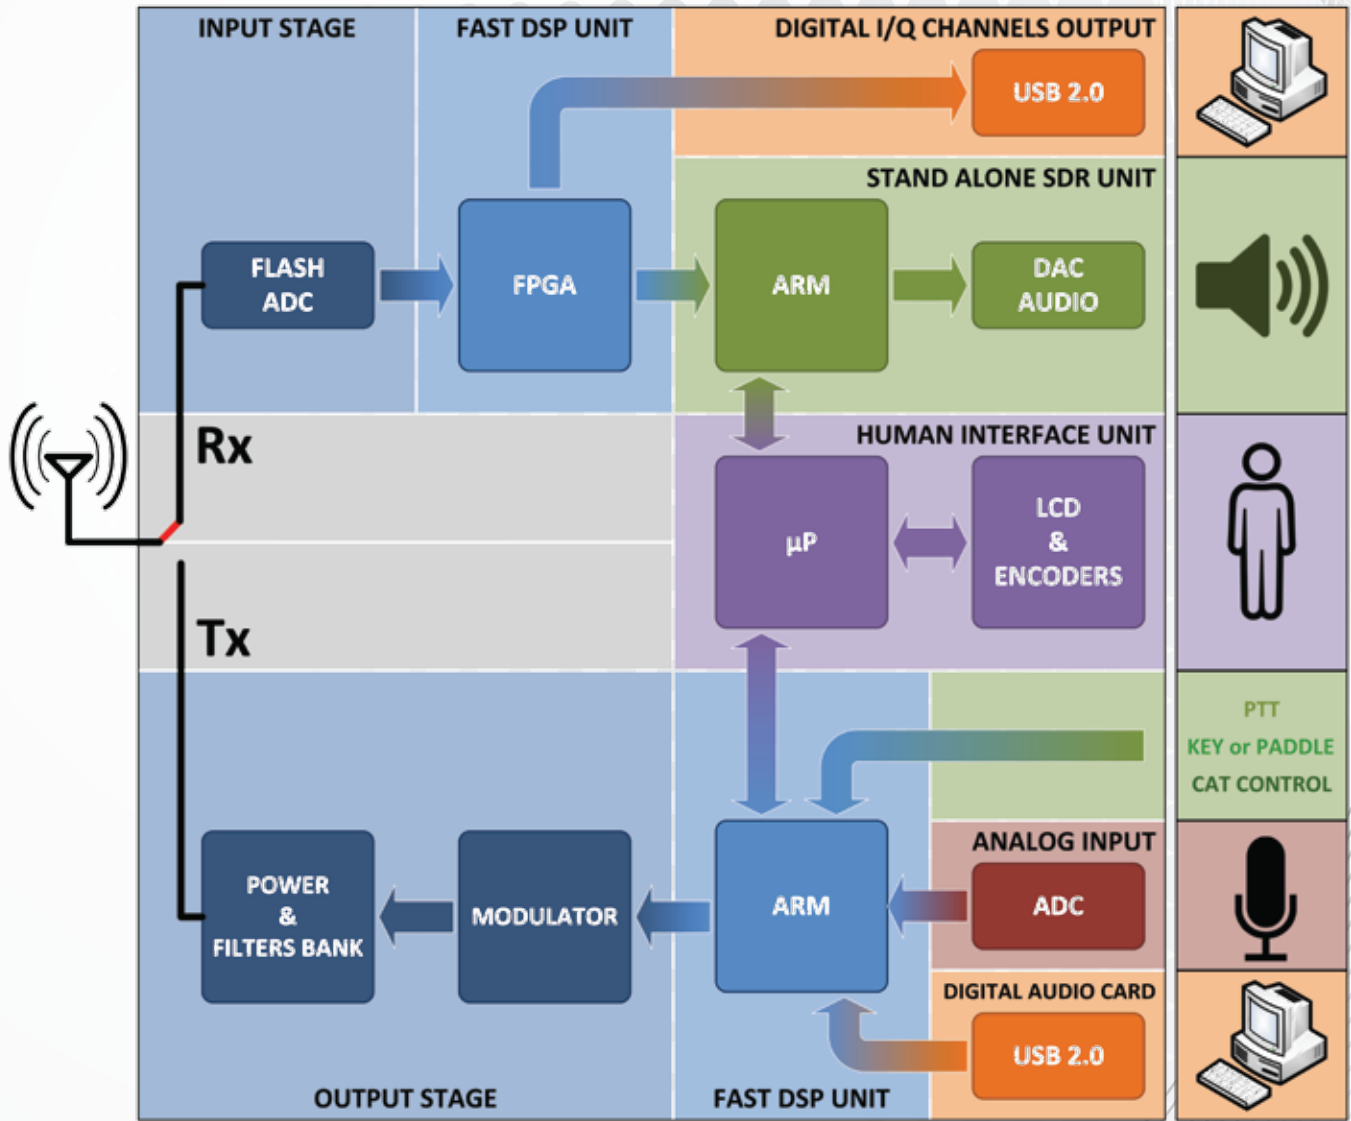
INPUT STAGE

FAST DSP UNIT

DIGITAL I/Q CHANNELS OUTPUT

USB 2.0

STAND ALONE SDR UNIT

FLASH ADC

FPGA

ARM

DAC AUDIO

Rx

HUMAN INTERFACE UNIT

μP

LCD & ENCODERS

Tx

PTT

KEY or PADDLE

CAT CONTROL

ANALOG INPUT

POWER & FILTERS BANK

MODULATOR

ARM

ADC

DIGITAL AUDIO CARD

USB 2.0

OUTPUT STAGE

FAST DSP UNIT